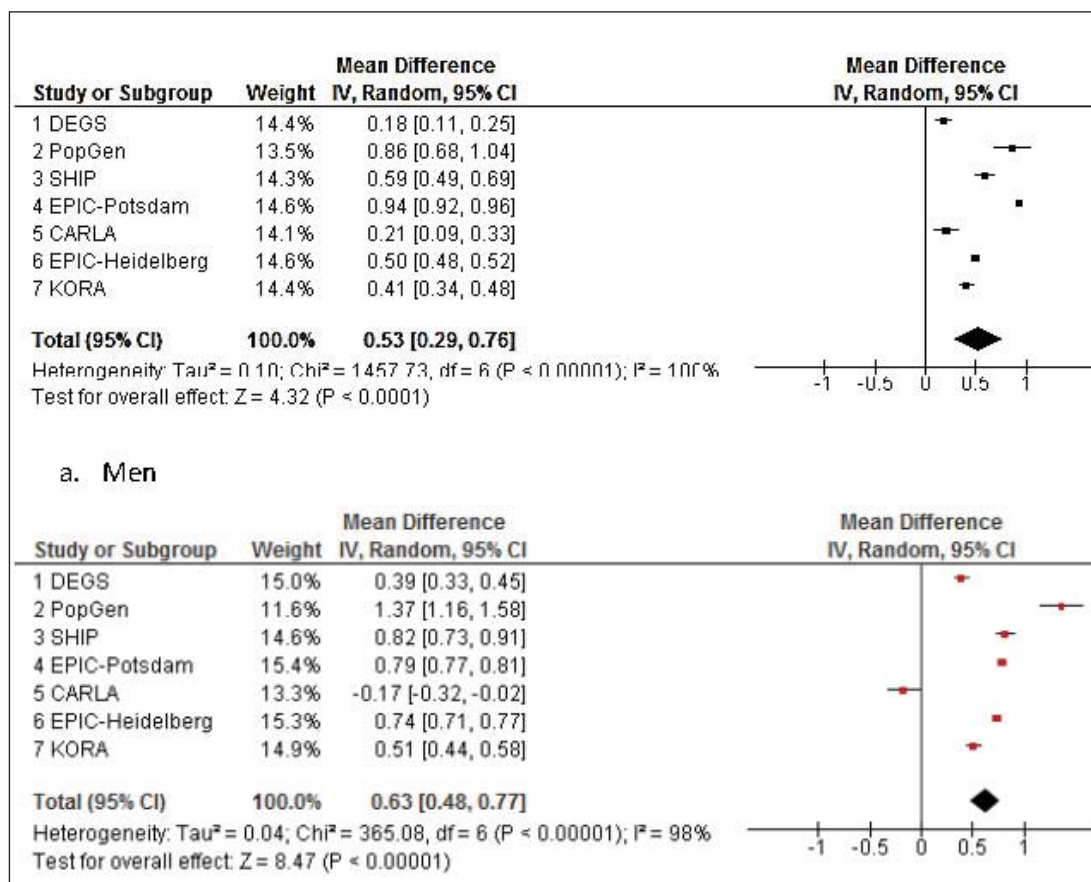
| Study or Subgroup | Weight | Mean Difference IV, Random, 95% CI |
|---|---|---|
| 1 DEGS | 14.4% | 0.18 [0.11, 0.25] |
| 2 PopGen | 13.5% | 0.86 [0.68, 1.04] |
| 3 SHIP | 14.3% | 0.59 [0.49, 0.69] |
| 4 EPIC-Potsdam | 14.6% | 0.94 [0.92, 0.96] |
| 5 CARLA | 14.1% | 0.21 [0.09, 0.33] |
| 6 EPIC-Heidelberg | 14.6% | 0.50 [0.48, 0.52] |
| 7 KORA | 14.4% | 0.41 [0.34, 0.48] |
| Total (95% CI) | 100.0% | 0.53 [0.29, 0.76] |

Mean Difference IV, Random, 95% CI

Heterogeneity: Tau² = 0.10; Chi² = 1457.73, df = 6 (P < 0.00001); I² = 100%
Test for overall effect: Z = 4.32 (P < 0.0001)

-1 -0.5 0 0.5 1

a. Men

| Study or Subgroup | Weight | Mean Difference IV, Random, 95% CI |
|---|---|---|
| 1 DEGS | 15.0% | 0.39 [0.33, 0.45] |
| 2 PopGen | 11.6% | 1.37 [1.16, 1.58] |
| 3 SHIP | 14.6% | 0.82 [0.73, 0.91] |
| 4 EPIC-Potsdam | 15.4% | 0.79 [0.77, 0.81] |
| 5 CARLA | 13.3% | -0.17 [-0.32, -0.02] |
| 6 EPIC-Heidelberg | 15.3% | 0.74 [0.71, 0.77] |
| 7 KORA | 14.9% | 0.51 [0.44, 0.58] |
| Total (95% CI) | 100.0% | 0.63 [0.48, 0.77] |

Mean Difference IV, Random, 95% CI

Heterogeneity: Tau² = 0.04; Chi² = 365.08, df = 6 (P < 0.00001); I² = 98%
Test for overall effect: Z = 8.47 (P < 0.00001)

-1 -0.5 0 0.5 1